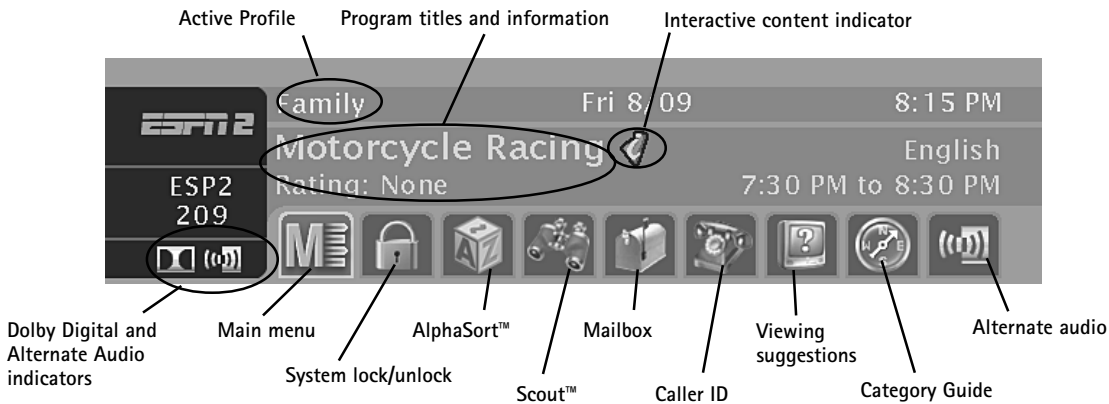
Active Profile
Program titles and information
Interactive content indicator

ESPN 2
Family
Fri 8/09
8:15 PM
Motorcycle Racing
English
ESP2
209
Rating: None
7:30 PM to 8:30 PM

Dolby Digital and Alternate Audio indicators
Main menu
System lock/unlock
AlphaSort™
Scout™
Mailbox
Caller ID
Viewing suggestions
Category Guide
Alternate audio